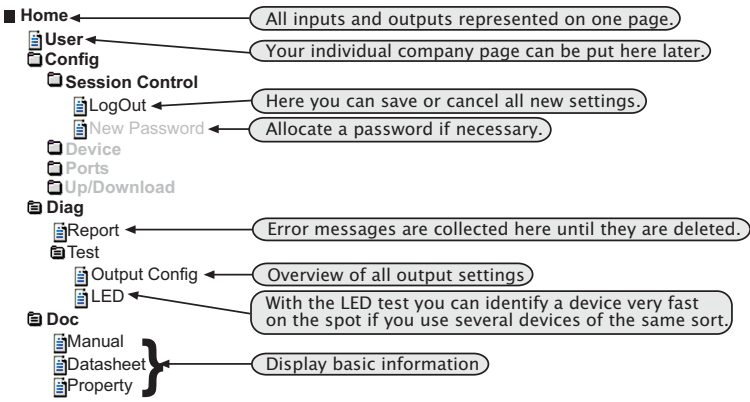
Home
All inputs and outputs represented on one page.
User
Your individual company page can be put here later.
Config
Session Control
LogOut
Here you can save or cancel all new settings.
New Password
Allocate a password if necessary.
Device
Ports
Up/Download
Diag
Report
Error messages are collected here until they are deleted.
Test
Output Config
Overview of all output settings
LED
With the LED test you can identify a device very fast on the spot if you use several devices of the same sort.
Doc
Manual
Datasheet
Property
Display basic information